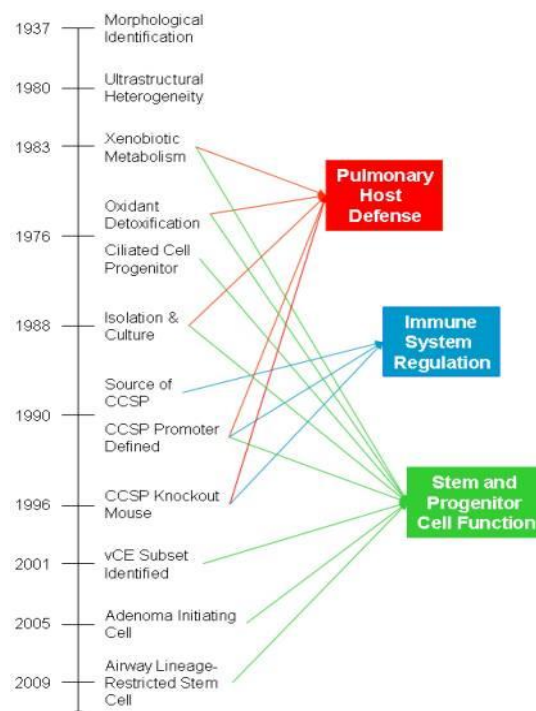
1937 Morphological Identification

1980 Ultrastructural Heterogeneity

1983 Xenobiotic Metabolism

Oxidant Detoxification

1976 Ciliated Cell Progenitor

1988 Isolation & Culture

Source of CCSP

1990 CCSP Promoter Defined

1996 CCSP Knockout Mouse

2001 vCE Subset Identified

2005 Adenoma Initiating Cell

2009 Airway Lineage-Restricted Stem Cell

Pulmonary Host Defense

Immune System Regulation

Stem and Progenitor Cell Function